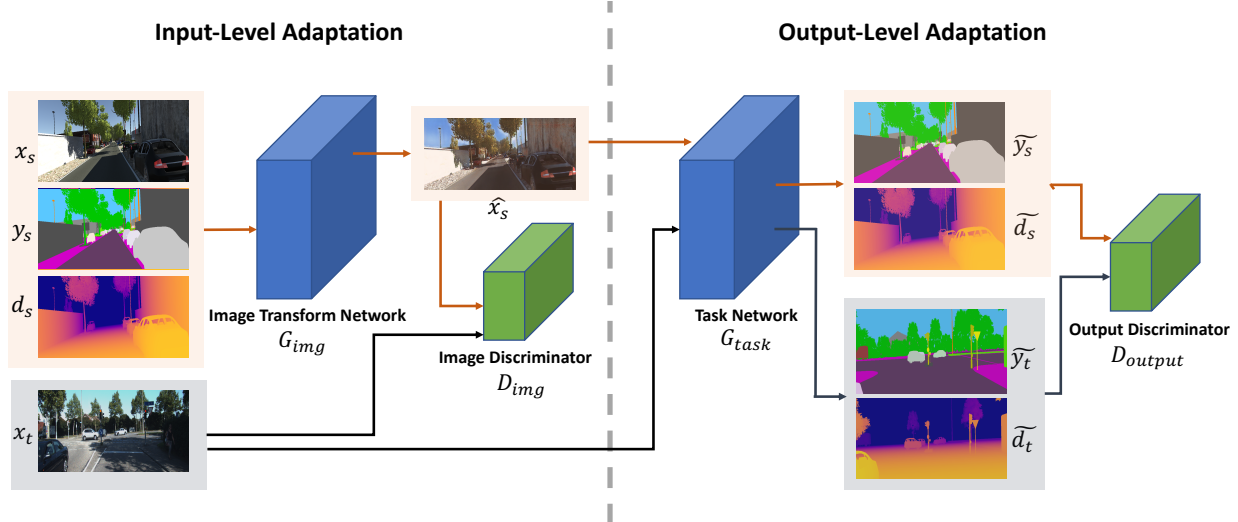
Input-Level Adaptation

Output-Level Adaptation

$x_s$

$y_s$

$d_s$

$x_t$

Image Transform Network
$G_{img}$

$\widehat{x_s}$

Image Discriminator
$D_{img}$

Task Network
$G_{task}$

$\widetilde{y_s}$

$\widetilde{d_s}$

$\widetilde{y_t}$

$\widetilde{d_t}$

Output Discriminator
$D_{output}$